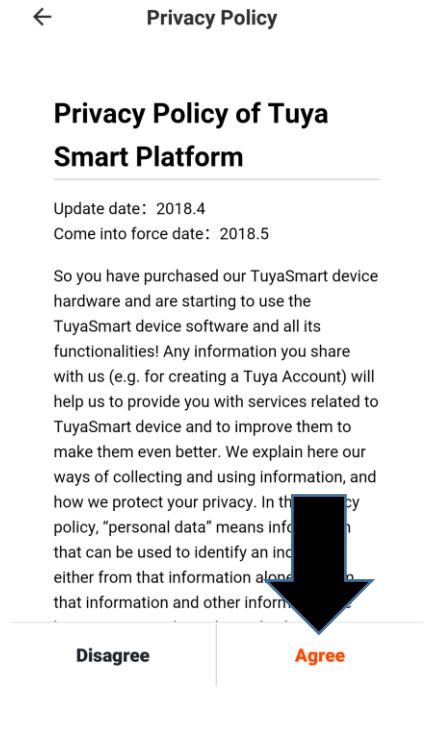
← Privacy Policy

Privacy Policy of Tuya Smart Platform

Update date：2018.4
Come into force date：2018.5

So you have purchased our TuyaSmart device hardware and are starting to use the TuyaSmart device software and all its functionalities! Any information you share with us (e.g. for creating a Tuya Account) will help us to provide you with services related to TuyaSmart device and to improve them to make them even better. We explain here our ways of collecting and using information, and how we protect your privacy. In th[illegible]cy policy, "personal data" means info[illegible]n that can be used to identify an ind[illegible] either from that information alon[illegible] that information and other inform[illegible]

Disagree Agree